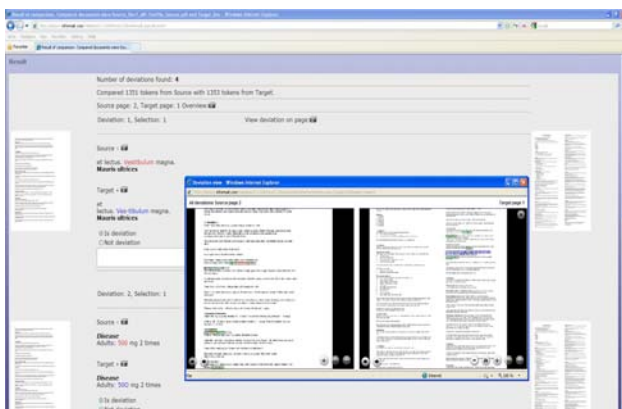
Result

Number of deviations found: 4

Compared 1351 tokens from Source with 1353 tokens from Target.

Source page: 2, Target page: 1 Overview

Deviation: 1, Selection: 1

View deviation on page

Source :

at lectus. Vestibulum magna.
Mauris ultrices

Target :

at
lectus. Ves-tibulum magna.
Mauris ultrices

Is deviation
Not deviation

Deviation: 2, Selection: 1

Source :

Dlecsor
Adults: 500 mg 2 times

Target :

Dlecsor
Adults: 500 mg 2 times

Is deviation
Not deviation

Deviation view - Windows Internet Explorer

Target page 1

Internet